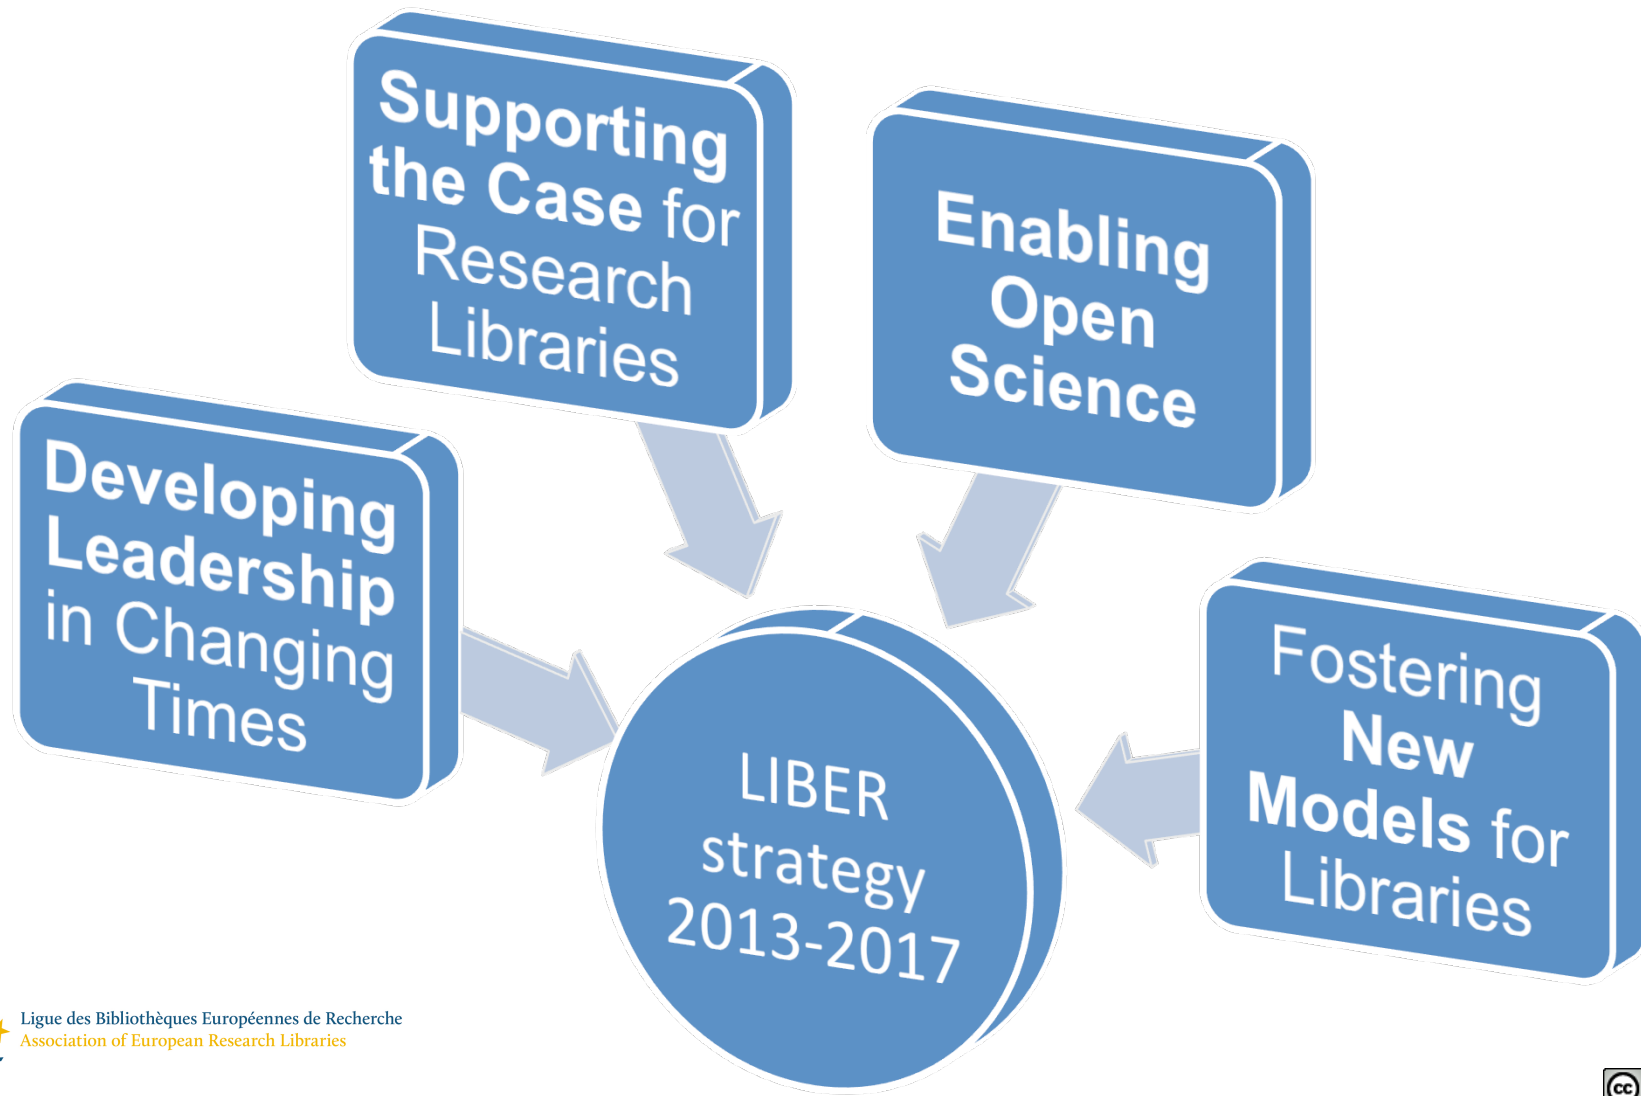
Supporting the Case for Research Libraries

Enabling Open Science

Developing Leadership in Changing Times

Fostering New Models for Libraries

LIBER strategy 2013-2017

Ligue des Bibliothèques Européennes de Recherche
Association of European Research Libraries

cc